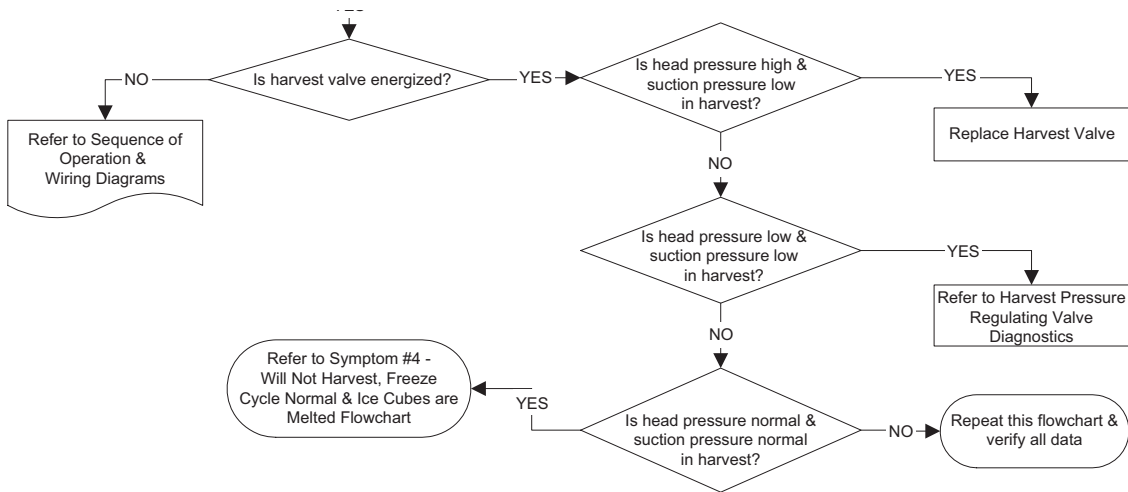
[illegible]

Is harvest valve energized?

NO

Refer to Sequence of Operation & Wiring Diagrams

YES

Is head pressure high & suction pressure low in harvest?

YES

Replace Harvest Valve

NO

Is head pressure low & suction pressure low in harvest?

YES

Refer to Harvest Pressure Regulating Valve Diagnostics

NO

Is head pressure normal & suction pressure normal in harvest?

YES

Refer to Symptom #4 - Will Not Harvest, Freeze Cycle Normal & Ice Cubes are Melted Flowchart

NO

Repeat this flowchart & verify all data